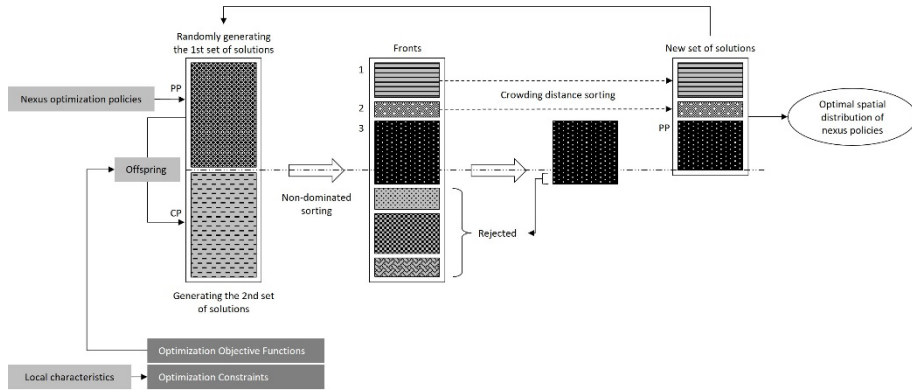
Randomly generating the 1st set of solutions

PP

Nexus optimization policies

Offspring

CP

Generating the 2nd set of solutions

Non-dominated sorting

Fronts

1

2

3

Crowding distance sorting

Rejected

New set of solutions

PP

Optimal spatial distribution of nexus policies

Optimization Objective Functions

Local characteristics

Optimization Constraints